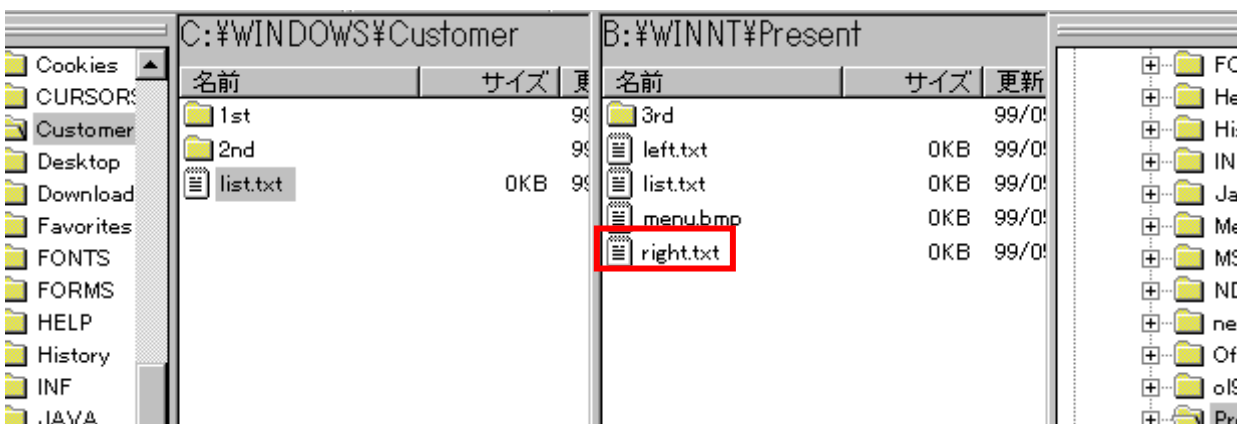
Cookies
CURSORS
Customer
Desktop
Download
Favorites
FONTS
FORMS
HELP
History
INF
JAVA

C:¥WINDOWS¥Customer

| 名前 | サイズ | 更 |
|---|---|---|
| 1st | | 99 |
| 2nd | | 99 |
| list.txt | 0KB | 99 |

B:¥WINNT¥Present

| 名前 | サイズ | 更新 |
|---|---|---|
| 3rd | | 99/0 |
| left.txt | 0KB | 99/0 |
| list.txt | 0KB | 99/0 |
| menu.bmp | 0KB | 99/0 |
| right.txt | 0KB | 99/0 |

FO
He
His
IN
Ja
Me
MS
ND
ne
Of
ol9
Pr